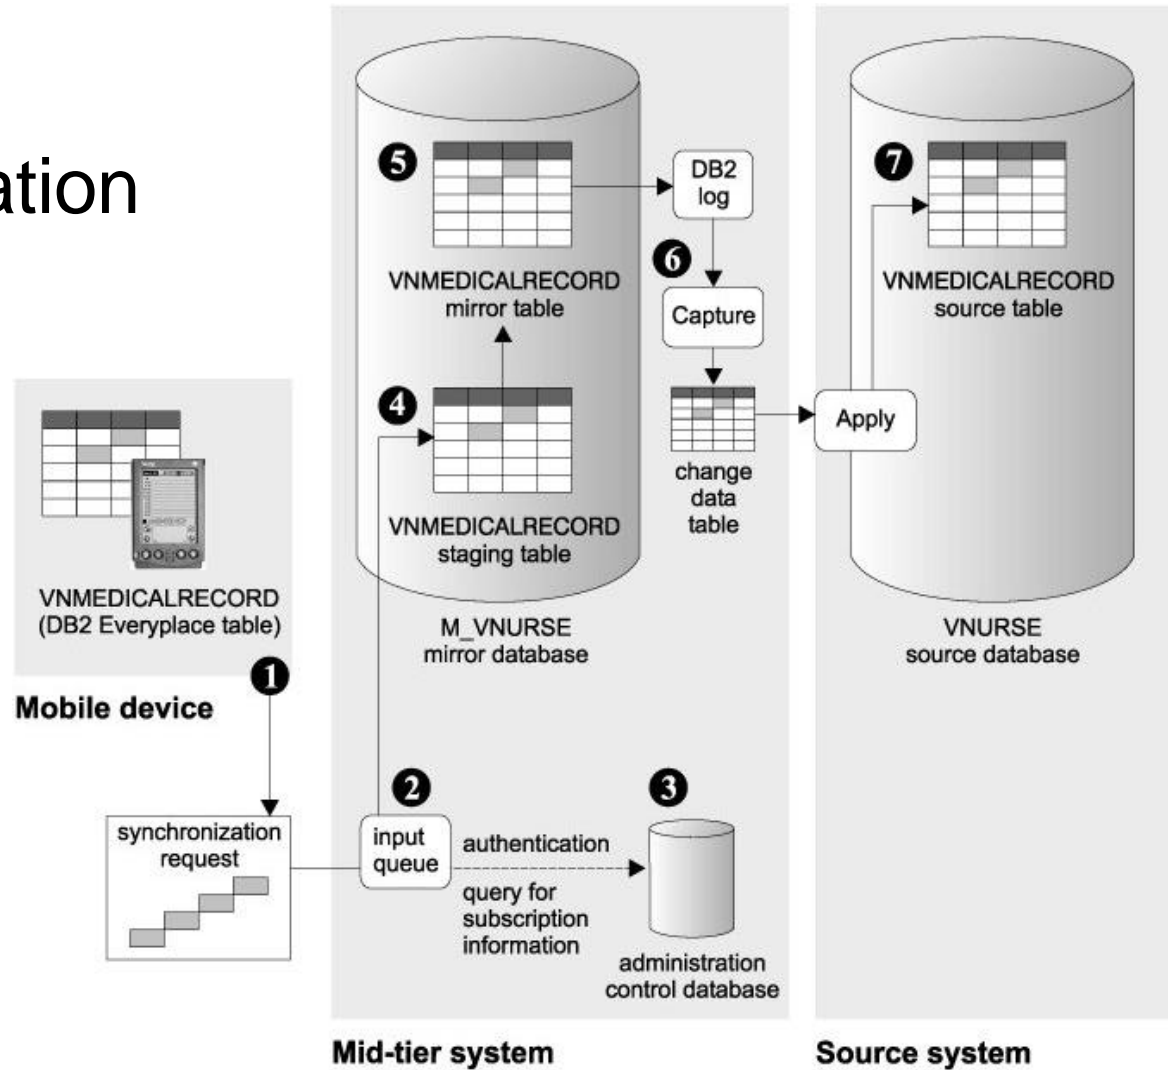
ation

5

VNMEDICALRECORD mirror table

DB2 log

6

Capture

change data table

Apply

7

VNMEDICALRECORD source table

4

VNMEDICALRECORD staging table

M_VNURSE mirror database

VNURSE source database

VNMEDICALRECORD (DB2 Everyplace table)

Mobile device

1

synchronization request

2

input queue

authentication

query for subscription information

3

administration control database

Mid-tier system

Source system